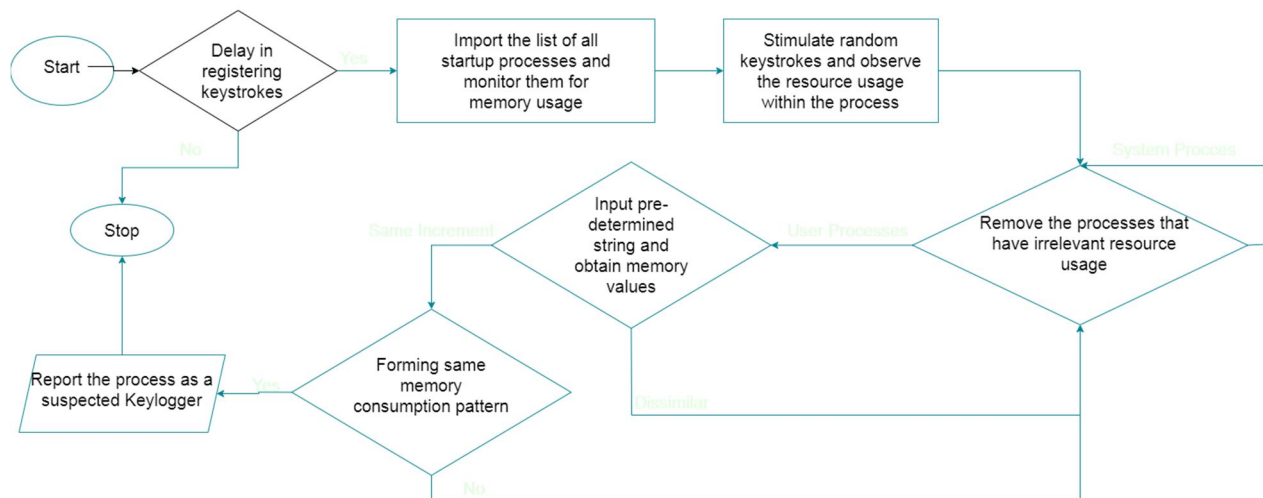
Start

Delay in registering keystrokes

Yes

Import the list of all startup processes and monitor them for memory usage

Stimulate random keystrokes and observe the resource usage within the process

No

System Procces

Stop

Same Increment

Input predetermined string and obtain memory values

User Processes

Remove the processes that have irrelevant resource usage

Report the process as a suspected Keylogger

Yes

Forming same memory consumption pattern

Dissimilar

No